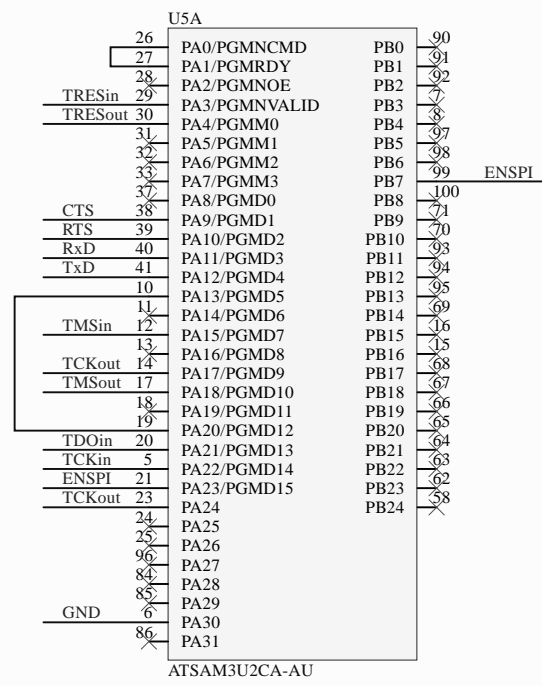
U5A

26 PA0/PGMNCMD
27 PA1/PGMRDY
28 PA2/PGMNOE
TRESin 29 PA3/PGMNVALID
TRESout 30 PA4/PGMM0
31 PA5/PGMM1
32 PA6/PGMM2
33 PA7/PGMM3
37 PA8/PGMD0
CTS 38 PA9/PGMD1
RTS 39 PA10/PGMD2
RxD 40 PA11/PGMD3
TxD 41 PA12/PGMD4
10 PA13/PGMD5
11 PA14/PGMD6
TMSin 12 PA15/PGMD7
13 PA16/PGMD8
TCKout 14 PA17/PGMD9
TMSout 17 PA18/PGMD10
18 PA19/PGMD11
19 PA20/PGMD12
TDOin 20 PA21/PGMD13
TCKin 5 PA22/PGMD14
ENSPI 21 PA23/PGMD15
TCKout 23 PA24
24 PA25
25 PA26
96 PA27
84 PA28
85 PA29
GND 6 PA30
86 PA31

PB0 90
PB1 91
PB2 92
PB3 7
PB4 8
PB5 97
PB6 98
PB7 99 ENSPI
PB8 100
PB9 71
PB10 70
PB11 93
PB12 94
PB13 95
PB14 69
PB15 16
PB16 15
PB17 68
PB18 67
PB19 66
PB20 65
PB21 64
PB22 63
PB23 62
PB24 58

ATSAM3U2CA-AU